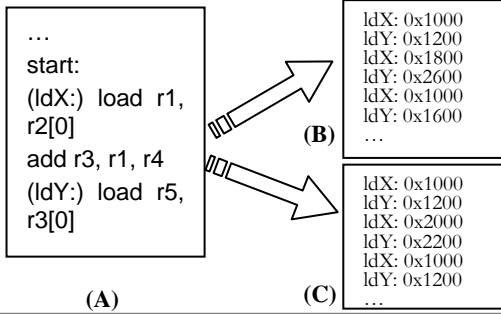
…
start:
(ldX:) load r1, r2[0]
add r3, r1, r4
(ldY:) load r5, r3[0]

(A)

ldX: 0x1000
ldY: 0x1200
ldX: 0x1800
ldY: 0x2600
ldX: 0x1000
ldY: 0x1600
…

(B)

ldX: 0x1000
ldY: 0x1200
ldX: 0x2000
ldY: 0x2200
ldX: 0x1000
ldY: 0x1200
…

(C)